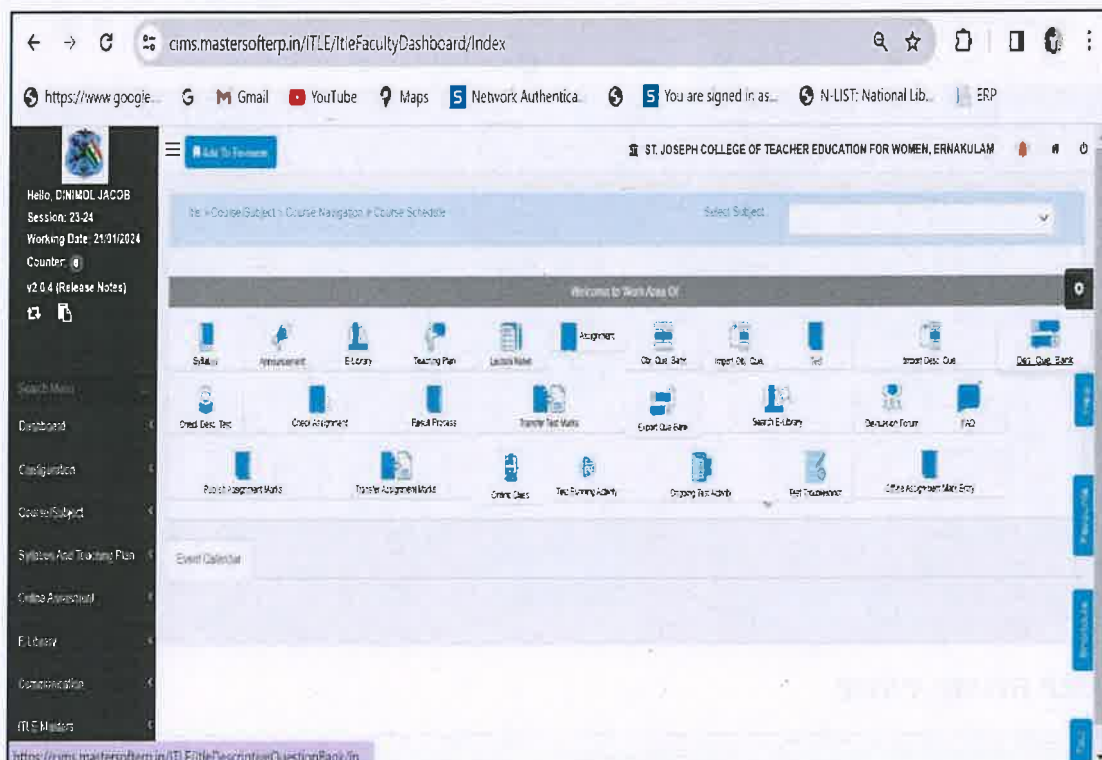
cims.mastersofterp.in/ITLE/ItleFacultyDashboard/Index

https://www.google... G Gmail YouTube Maps Network Authentica... You are signed in as... N-LIST: National Lib... ERP

Add To Favourite

ST. JOSEPH COLLEGE OF TEACHER EDUCATION FOR WOMEN, ERNAKULAM

Hello, DINIMOL JACOB
Session: 23-24
Working Date: 21/01/2024
Counter: 0
v2.0.4 (Release Notes)

Itle » Course/Subject » Course Navigation » Course Schedule

Select Subject

Welcome to Work Area Of

Syllabus
Announcement
E-Library
Teaching Plan
Lecture Notes
Assignment
Obj. Que. Bank
Import Obj. Que.
Test
Import Desc. Que.
Desc. Que. Bank
Check Desc. Test
Check Assignment
Result Process
Transfer Test Marks
Export Que Bank
Search E-Library
Discussion Forum
FAQ
Publish Assignment Marks
Transfer Assignment Marks
Online Class
Test Running Activity
Ongoing Test Activity
Test Troubleshooter
Offline Assignment Mark Entry

Search Menu
Dashboard
Configuration
Course/Subject
Syllabus And Teaching Plan
Online Assessment
E-Library
Communication
ITLE Masters

Event Calendar

https://cims.mastersofterp.in/ITLE/ItleDescriptiveQuestionBank/In...